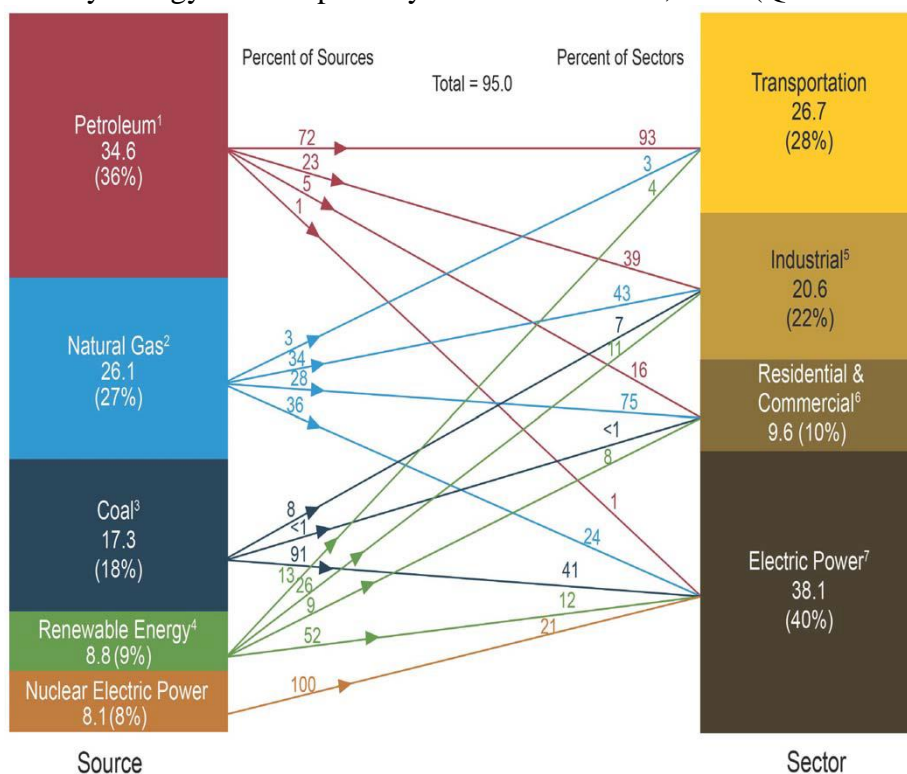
Percent of Sources

Total = 95.0

Percent of Sectors

Petroleum$^1$
34.6
(36%)

Natural Gas$^2$
26.1
(27%)

Coal$^3$
17.3
(18%)

Renewable Energy$^4$
8.8 (9%)

Nuclear Electric Power
8.1 (8%)

Source

72
23
5
1

3
34
28
36

8
<1
91

13
26
9
52

100

93
3
4

39
43
7
11

16
75
<1
8

1
24
41
12
21

Transportation
26.7
(28%)

Industrial$^5$
20.6
(22%)

Residential & Commercial$^6$
9.6 (10%)

Electric Power$^7$
38.1
(40%)

Sector